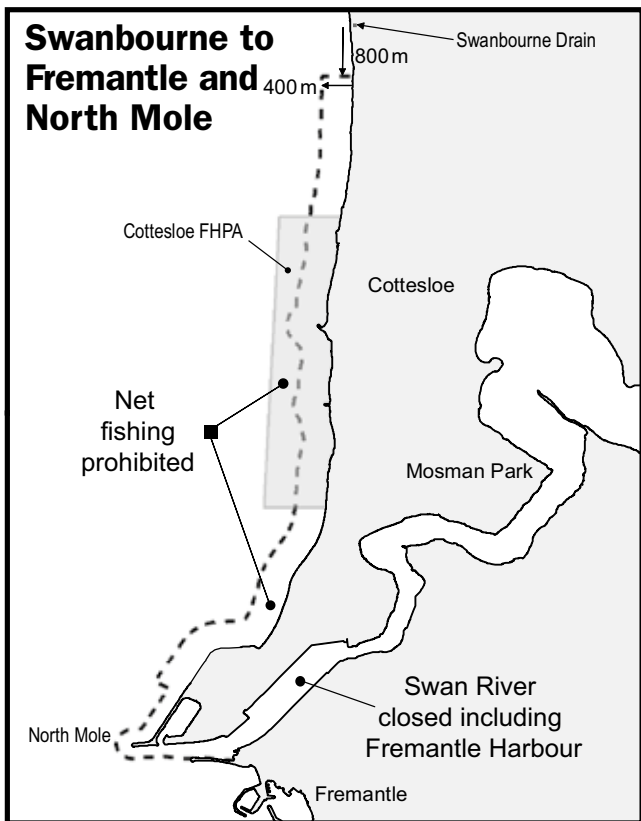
Swanbourne to Fremantle and North Mole

Swanbourne Drain

800 m

400 m

Cottesloe FHPA

Cottesloe

Net fishing prohibited

Mosman Park

Swan River closed including Fremantle Harbour

North Mole

Fremantle